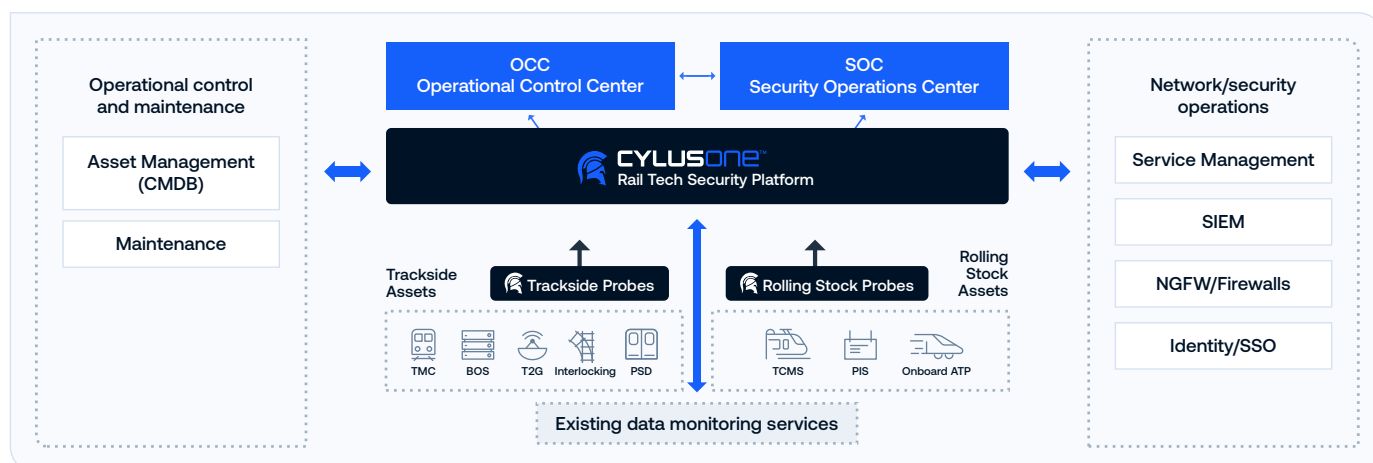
Operational control and maintenance

Asset Management (CMDB)

Maintenance

OCC
Operational Control Center

SOC
Security Operations Center

CYLUSONE™
Rail Tech Security Platform

Trackside Assets

Trackside Probes

Rolling Stock Probes

Rolling Stock Assets

TMC

BOS

T2G

Interlocking

PSD

TCMS

PIS

Onboard ATP

Existing data monitoring services

Network/security operations

Service Management

SIEM

NGFW/Firewalls

Identity/SSO